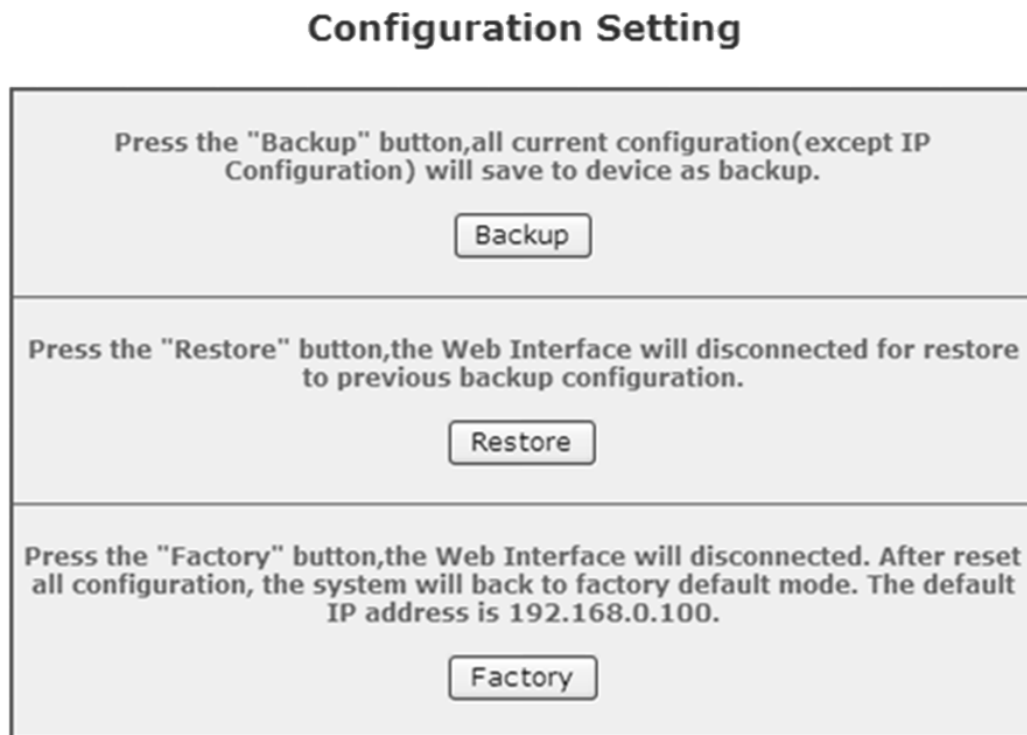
Configuration Setting

Press the "Backup" button,all current configuration(except IP Configuration) will save to device as backup.

Backup

Press the "Restore" button,the Web Interface will disconnected for restore to previous backup configuration.

Restore

Press the "Factory" button,the Web Interface will disconnected. After reset all configuration, the system will back to factory default mode. The default IP address is 192.168.0.100.

Factory